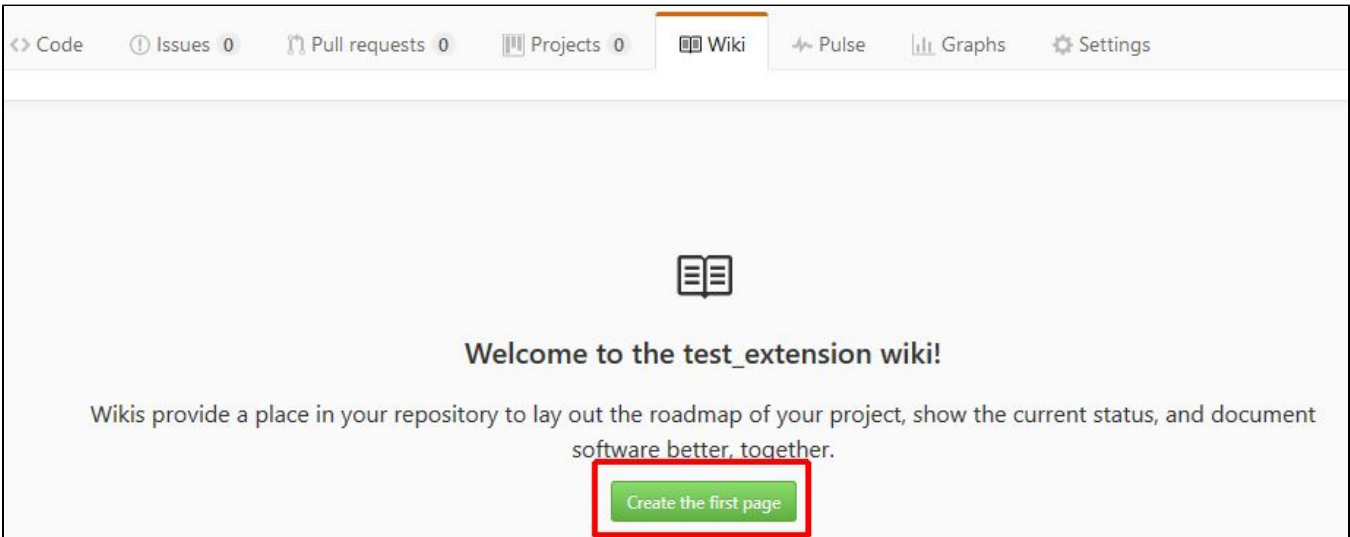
Code Issues 0 Pull requests 0 Projects 0 Wiki Pulse Graphs Settings

Welcome to the test_extension wiki!

Wikis provide a place in your repository to lay out the roadmap of your project, show the current status, and document software better, together.

Create the first page